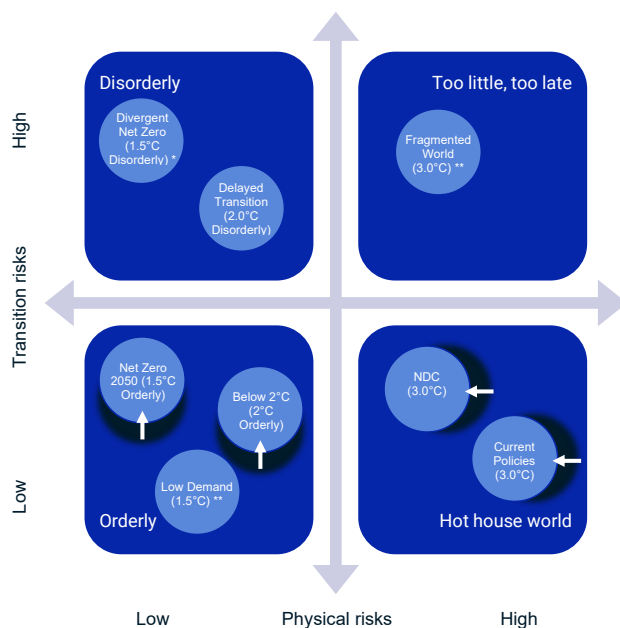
High

Transition risks

Low

Disorderly

Divergent Net Zero (1.5°C Disorderly) *

Delayed Transition (2.0°C Disorderly)

Too little, too late

Fragmented World (3.0°C) **

Net Zero 2050 (1.5°C Orderly)

Below 2°C (2°C Orderly)

Low Demand (1.5°C) **

Orderly

NDC (3.0°C)

Current Policies (3.0°C)

Hot house world

Low

Physical risks

High